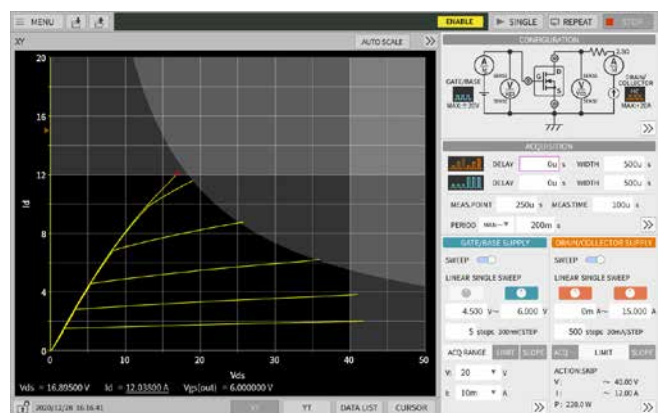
MENU
ENABLE
SINGLE
REPEAT
STOP
XY
AUTO SCALE
20
16
12
8
4
0
Id
0
10
20
30
40
50
Vds
Vds = 16.89500 V   Id = 12.03800 A   V$_{GS}$(out) = 6.000000 V
2020/12/28 16:16:41
XY
YT
DATA LIST
CURSOR
CONFIGURATION
GATE/BASE
MAX±30V
DRAIN/COLLECTOR
MAX+20A
ACQUISITION
DELAY
0u s
WIDTH
500u s
DELAY
0u s
WIDTH
500u s
MEAS.POINT
250u s
MEAS.TIME
100u s
PERIOD
200m s
GATE/BASE SUPPLY
DRAIN/COLLECTOR SUPPLY
SWEEP
SWEEP
LINEAR SINGLE SWEEP
LINEAR SINGLE SWEEP
4.500 V~
6.000 V
0m A~
15.000 A
5 steps 300mV/STEP
500 steps 30mA/STEP
ACQ RANGE
LIMIT
SLOPE
ACQ
LIMIT
SLOPE
V: 20 V
I: 10m A
ACTION:SKIP
V: ~ 40.00 V
I: ~ 12.00 A
P: 228.0 W